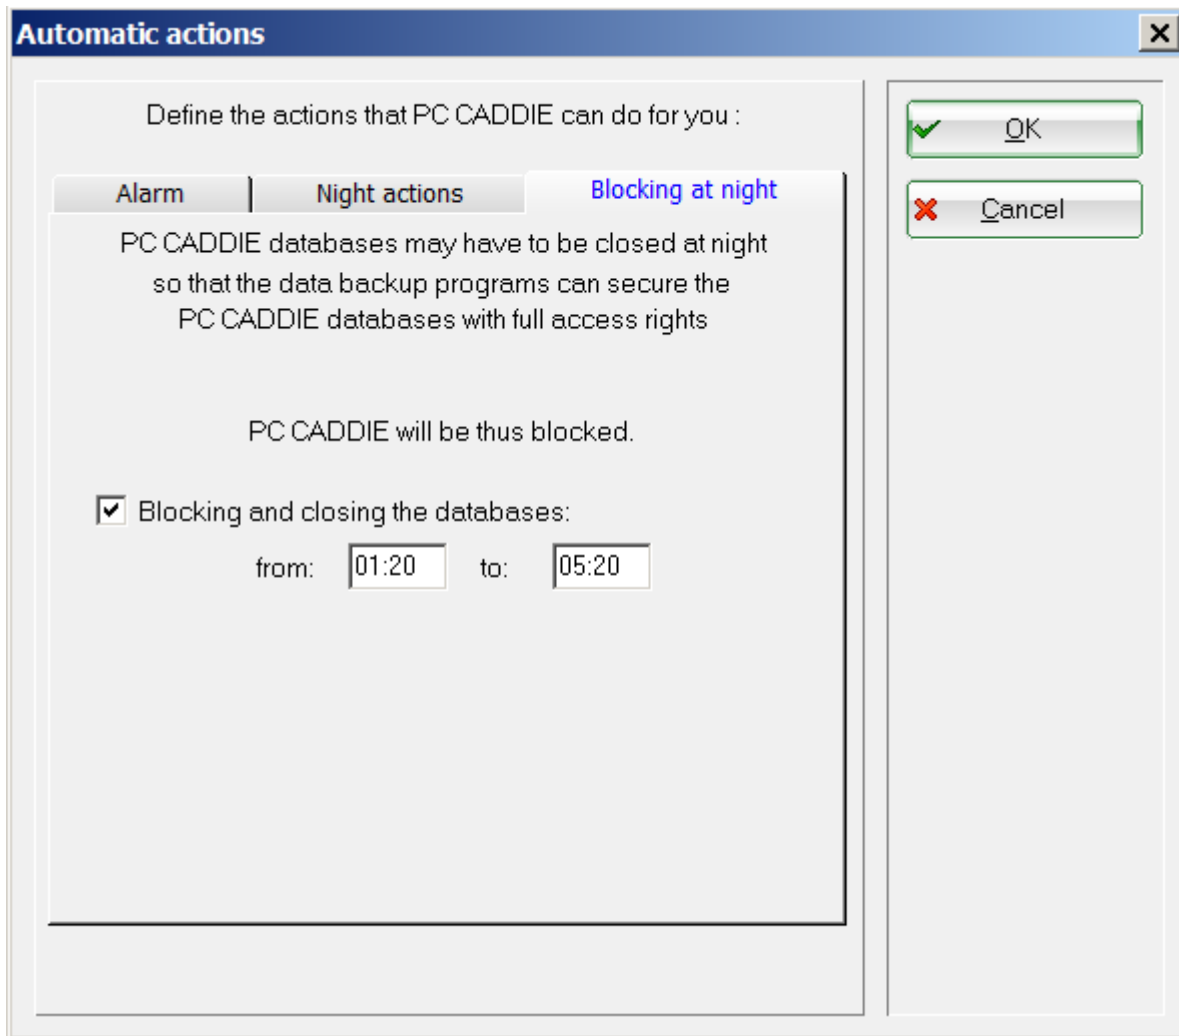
Automatic actions

×

Define the actions that PC CADDIE can do for you :

Alarm

Night actions

Blocking at night

PC CADDIE databases may have to be closed at night so that the data backup programs can secure the PC CADDIE databases with full access rights

PC CADDIE will be thus blocked.

Blocking and closing the databases:

from: 01:20 to: 05:20

OK

Cancel